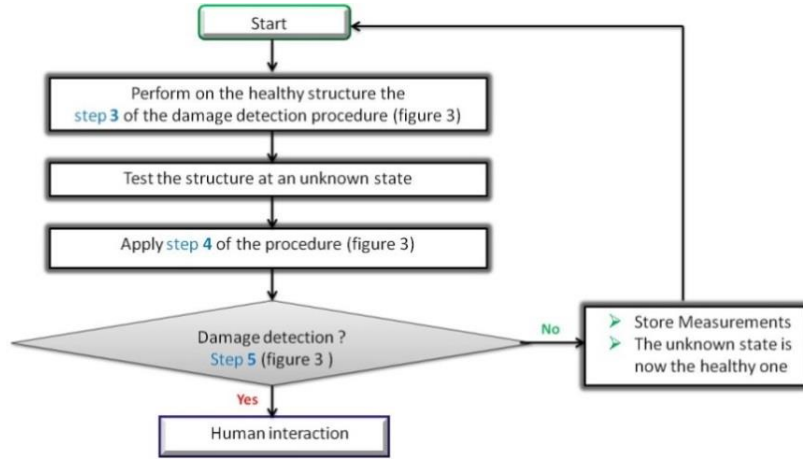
Start

Perform on the healthy structure the step 3 of the damage detection procedure (figure 3)

Test the structure at an unknown state

Apply step 4 of the procedure (figure 3)

Damage detection ? Step 5 (figure 3 )

No

➢ Store Measurements
➢ The unknown state is now the healthy one

Yes

Human interaction